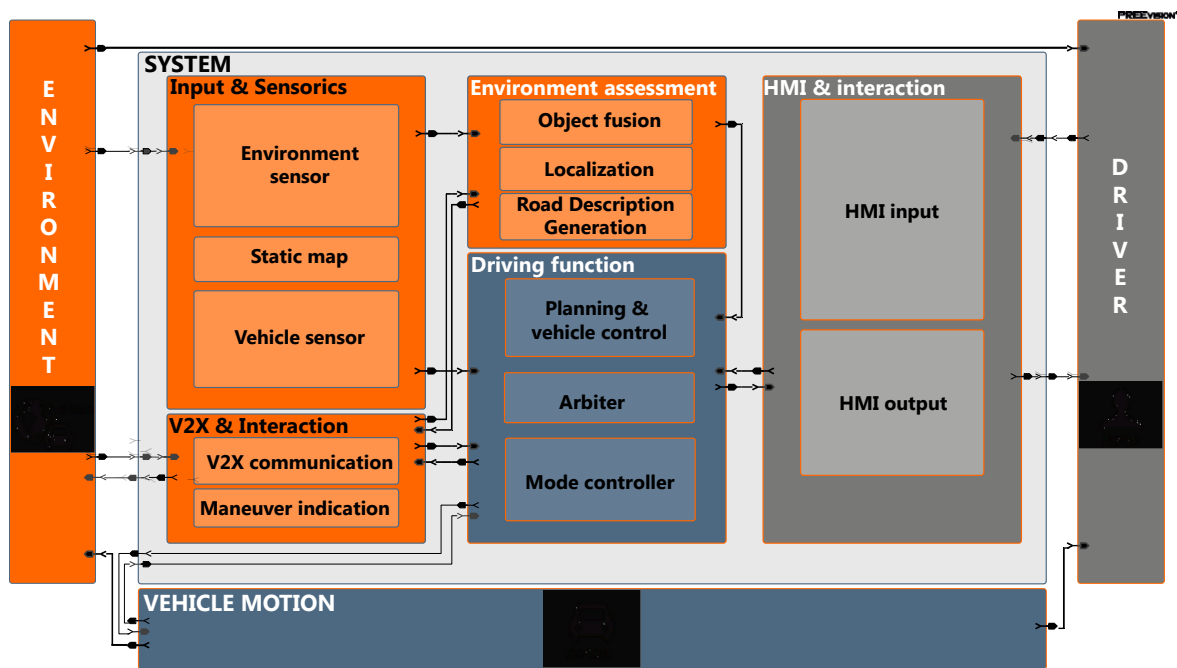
PREEvision

ENVIRONMENT

SYSTEM

Input & Sensorics

Environment sensor

Static map

Vehicle sensor

V2X & Interaction

V2X communication

Maneuver indication

Environment assessment

Object fusion

Localization

Road Description Generation

Driving function

Planning & vehicle control

Arbiter

Mode controller

HMI & interaction

HMI input

HMI output

DRIVER

VEHICLE MOTION